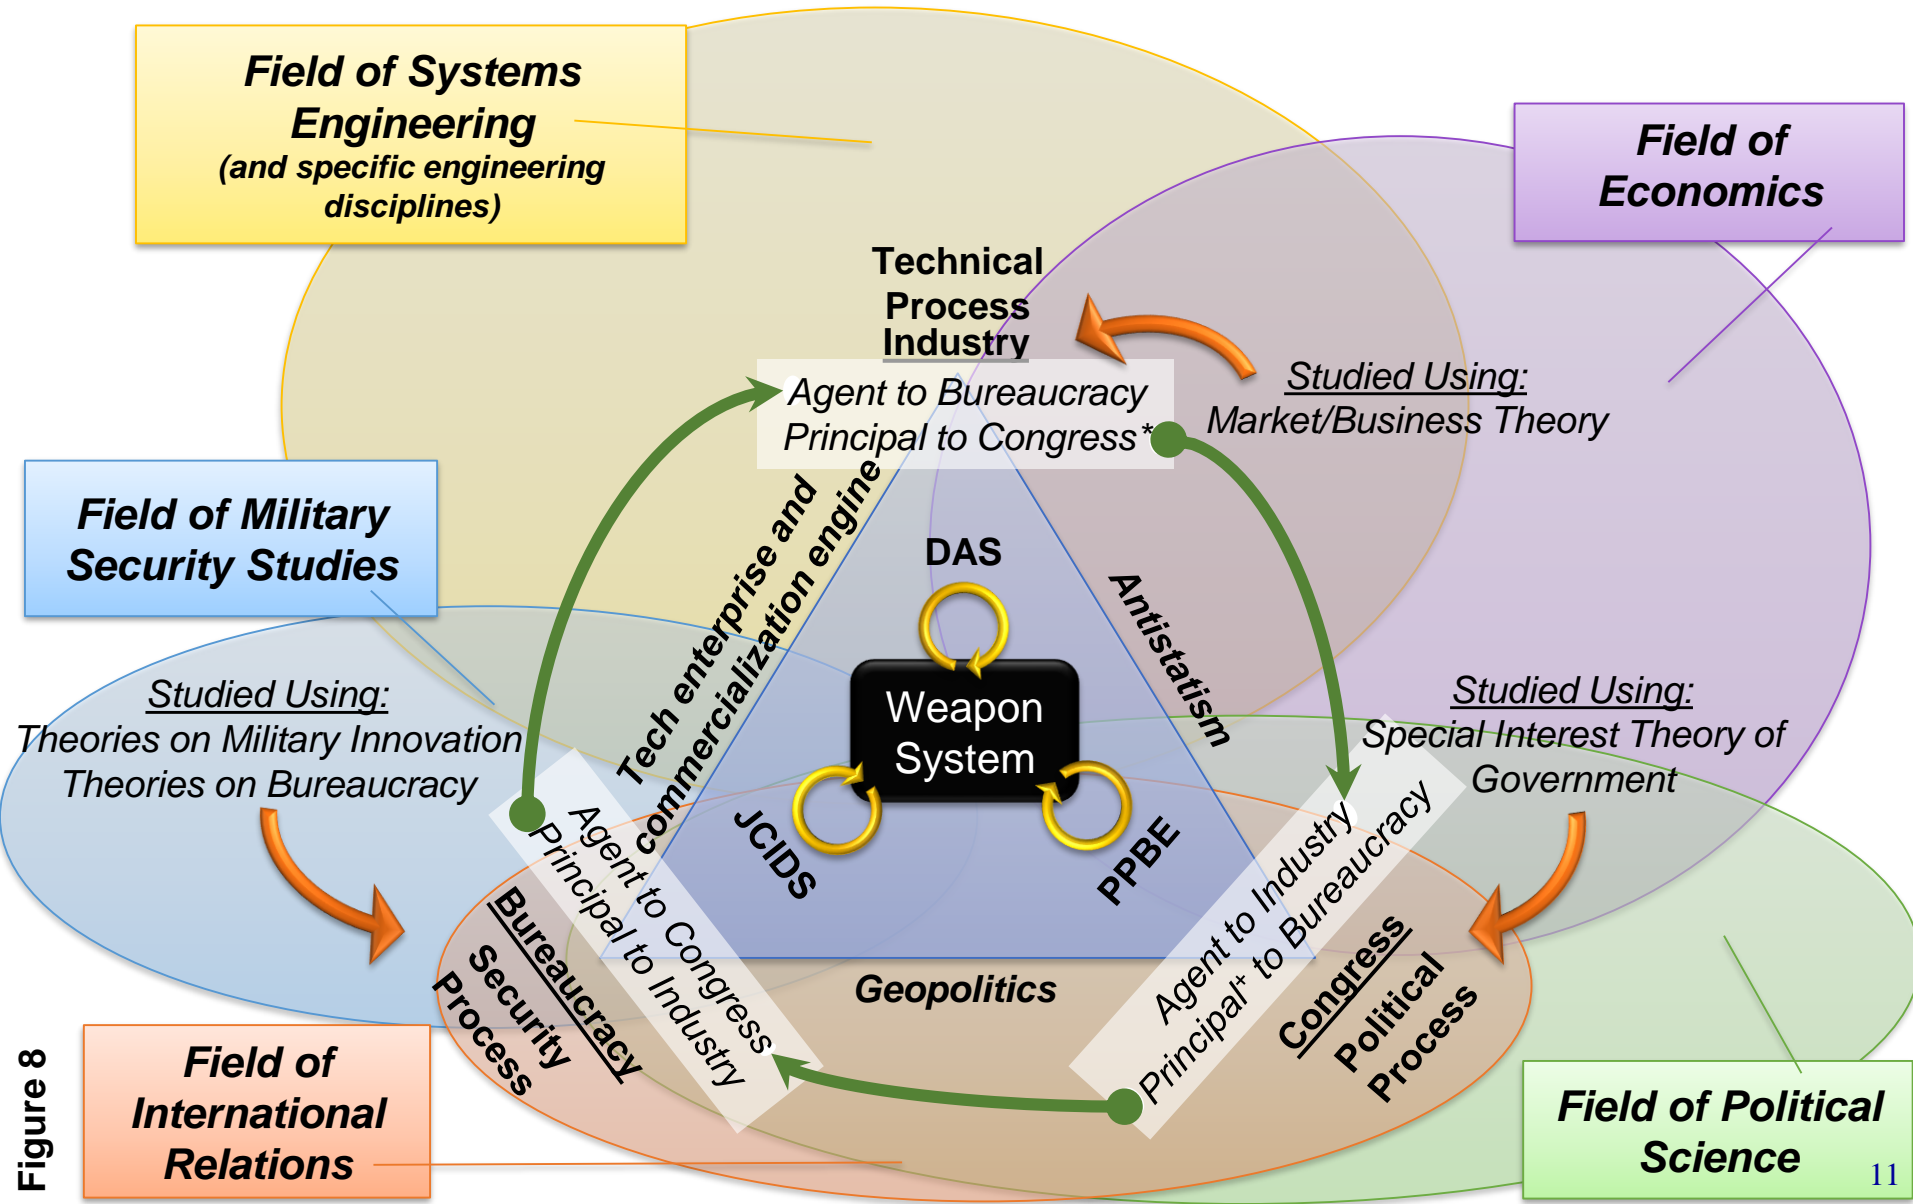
Field of Systems Engineering
(and specific engineering disciplines)

Field of Economics

Technical Process
Industry
Agent to Bureaucracy
Principal to Congress*

Studied Using:
Market/Business Theory

Field of Military Security Studies

Studied Using:
Theories on Military Innovation
Theories on Bureaucracy

Tech enterprise and commercialization engine

DAS

Antistatism

Weapon System

JCIDS

PPBE

Studied Using:
Special Interest Theory of Government

Agent to Congress
Principal to Industry

Bureaucracy
Security Process

Geopolitics

Agent to Industry
Principal* to Bureaucracy

Congress
Political Process

Figure 8

Field of International Relations

Field of Political Science

11